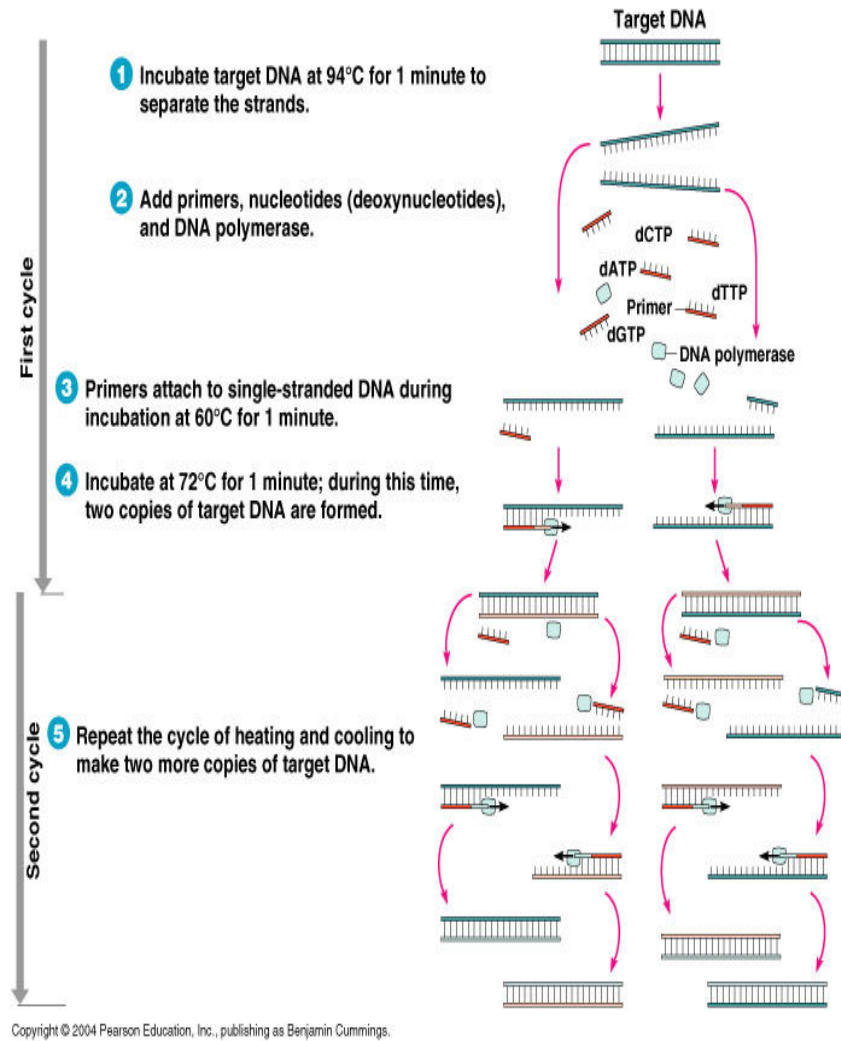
Target DNA

First cycle

1 Incubate target DNA at 94°C for 1 minute to separate the strands.

2 Add primers, nucleotides (deoxynucleotides), and DNA polymerase.

dCTP
dATP
dTTP
Primer
dGTP
DNA polymerase

3 Primers attach to single-stranded DNA during incubation at 60°C for 1 minute.

4 Incubate at 72°C for 1 minute; during this time, two copies of target DNA are formed.

Second cycle

5 Repeat the cycle of heating and cooling to make two more copies of target DNA.

Copyright © 2004 Pearson Education, Inc., publishing as Benjamin Cummings.